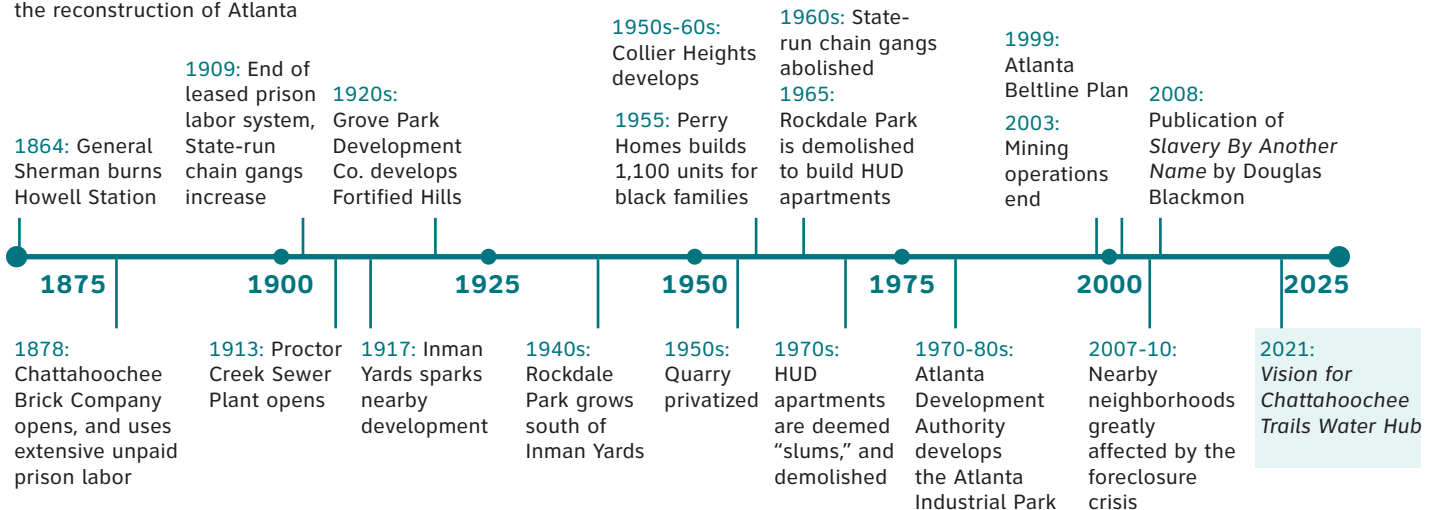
the reconstruction of Atlanta

1864: General Sherman burns Howell Station

1909: End of leased prison labor system, State-run chain gangs increase

1920s: Grove Park Development Co. develops Fortified Hills

1950s-60s: Collier Heights develops

1955: Perry Homes builds 1,100 units for black families

1960s: State-run chain gangs abolished

1965: Rockdale Park is demolished to build HUD apartments

1999: Atlanta Beltline Plan

2003: Mining operations end

2008: Publication of *Slavery By Another Name* by Douglas Blackmon

1875 1900 1925 1950 1975 2000 2025

1878: Chattahoochee Brick Company opens, and uses extensive unpaid prison labor

1913: Proctor Creek Sewer Plant opens

1917: Inman Yards sparks nearby development

1940s: Rockdale Park grows south of Inman Yards

1950s: Quarry privatized

1970s: HUD apartments are deemed "slums," and demolished

1970-80s: Atlanta Development Authority develops the Atlanta Industrial Park

2007-10: Nearby neighborhoods greatly affected by the foreclosure crisis

2021: *Vision for Chattahoochee Trails Water Hub*